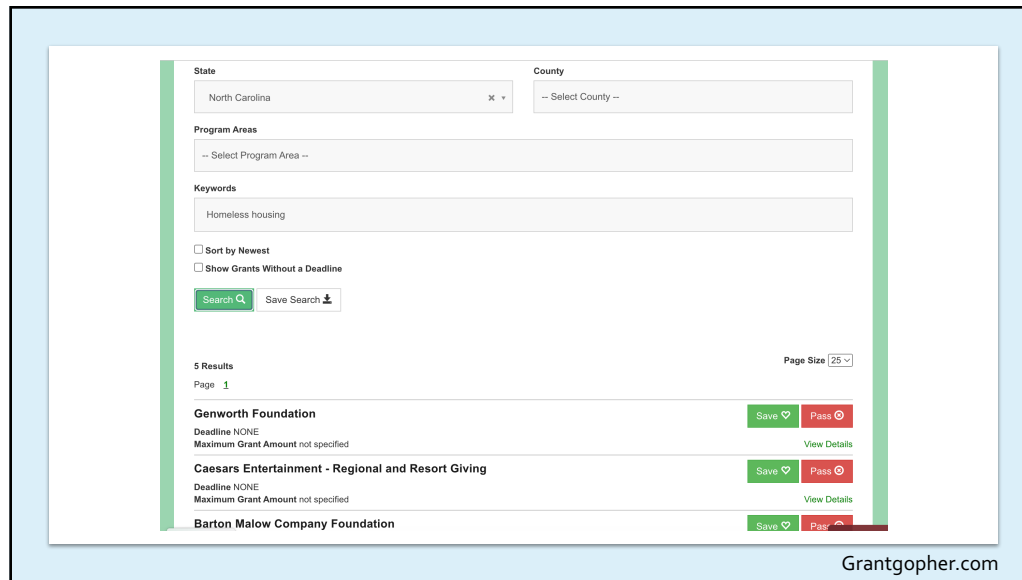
State

North Carolina

County

-- Select County --

Program Areas

-- Select Program Area --

Keywords

Homeless housing

Sort by Newest

Show Grants Without a Deadline

Search

Save Search

5 Results

Page Size 25

Page 1

Genworth Foundation

Save

Pass

Deadline NONE

Maximum Grant Amount not specified

View Details

Caesars Entertainment - Regional and Resort Giving

Save

Pass

Deadline NONE

Maximum Grant Amount not specified

View Details

Barton Malow Company Foundation

Save

Pass

Grantgopher.com